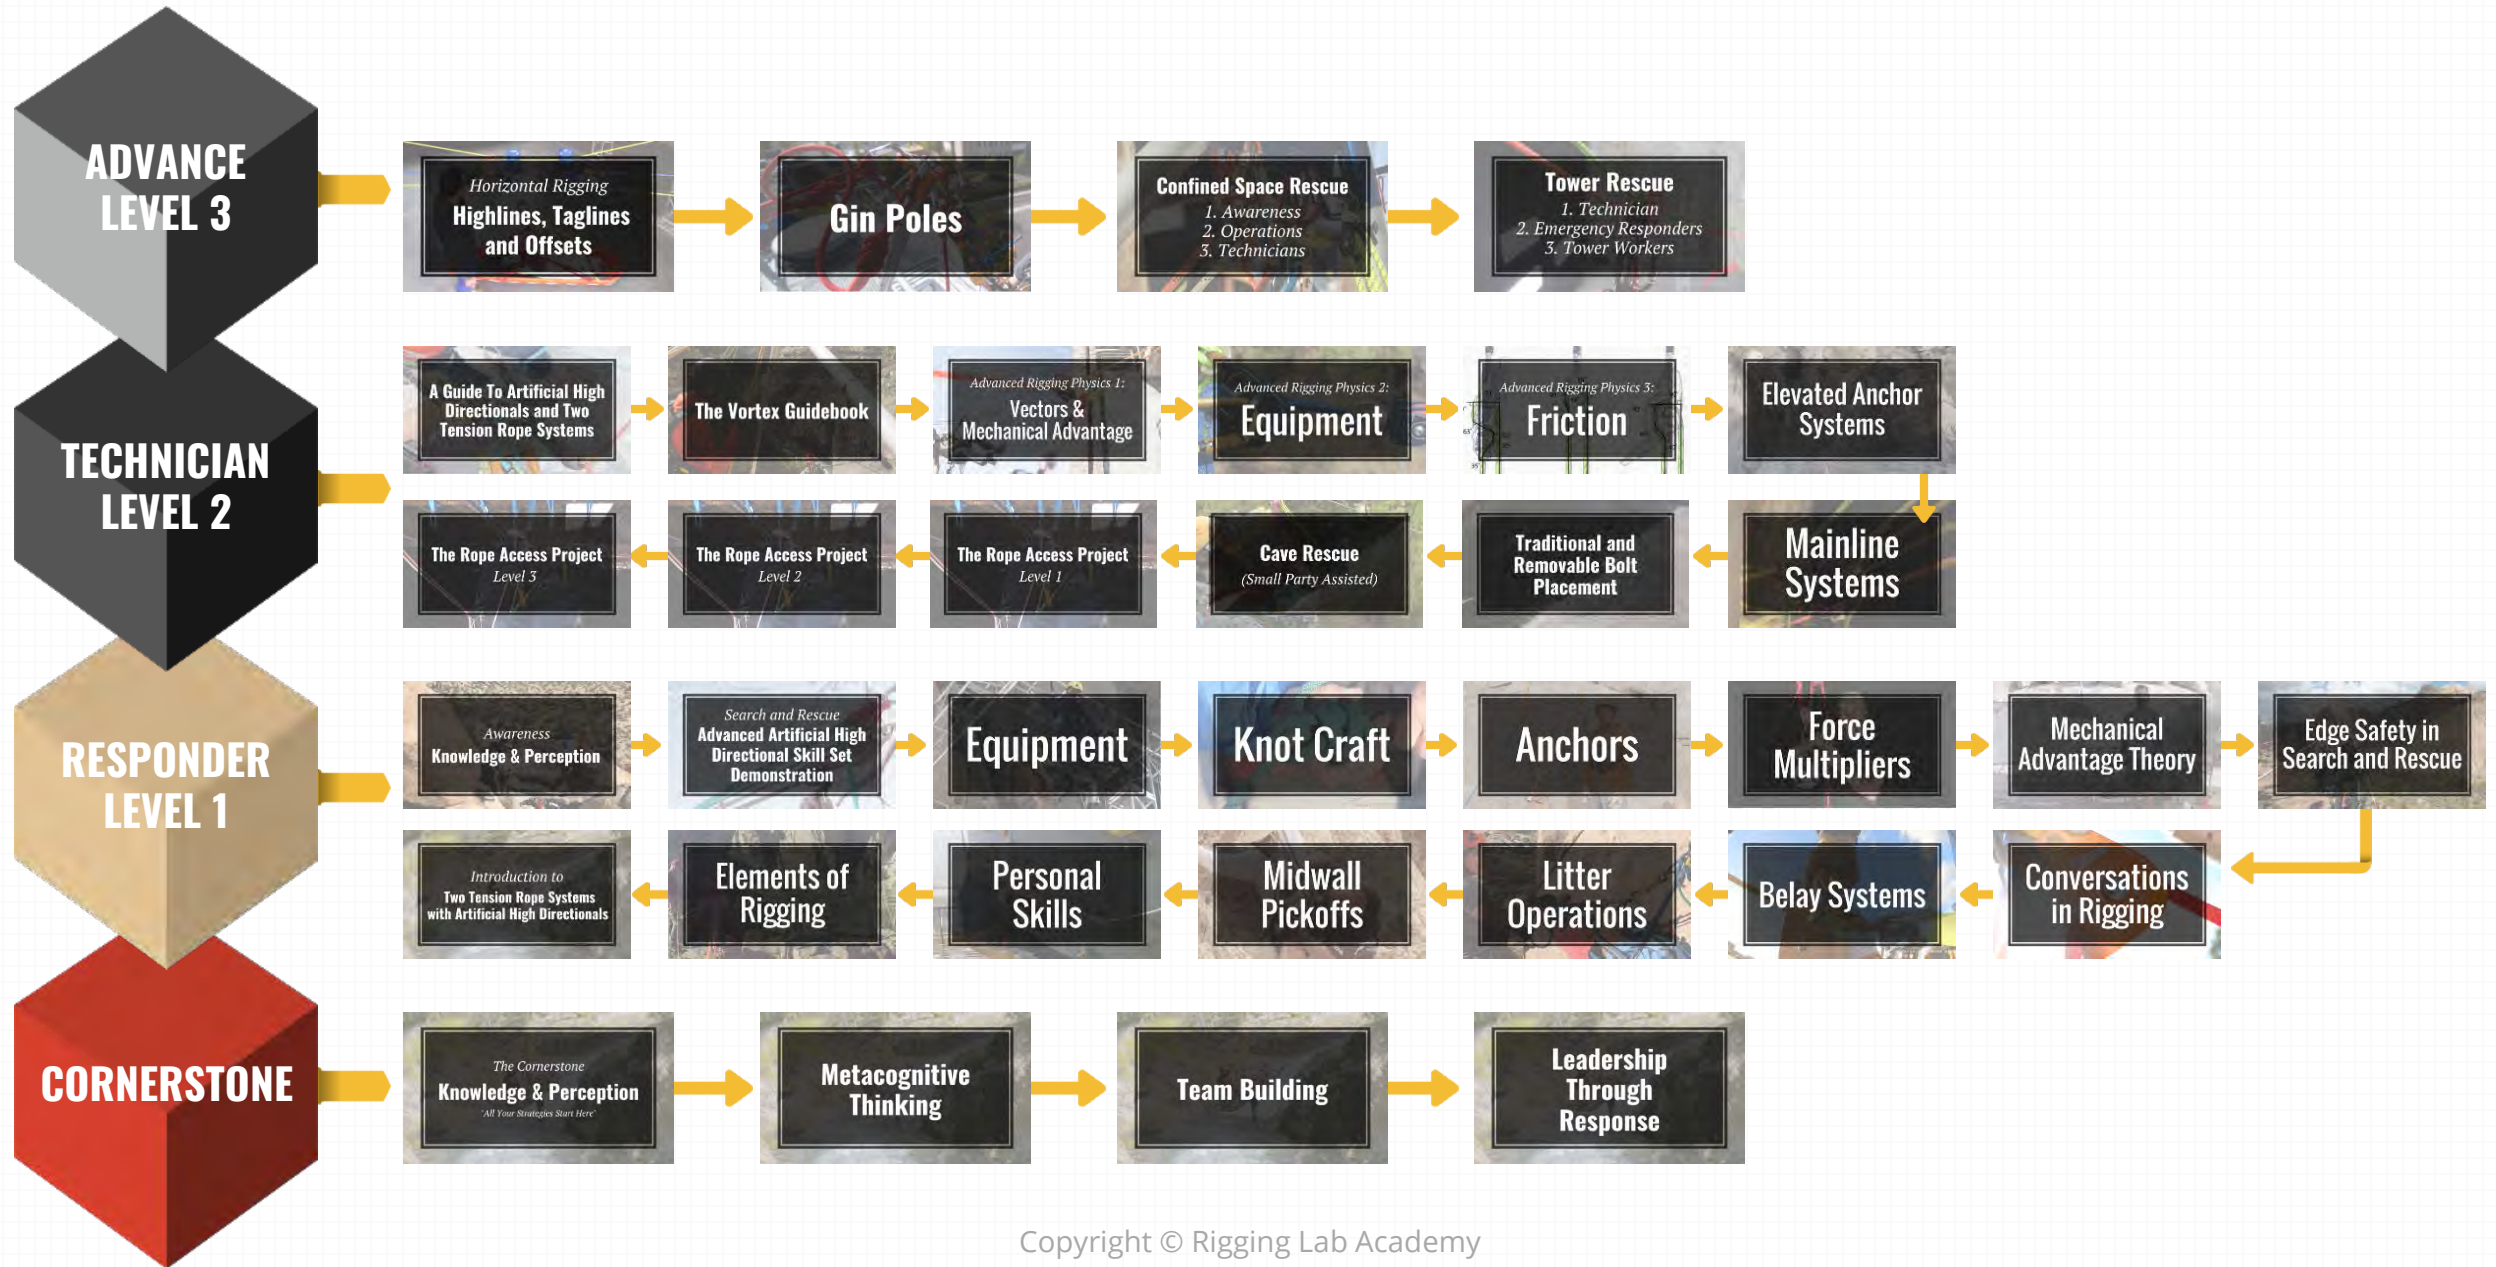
ADVANCE LEVEL 3

Horizontal Rigging
Highlines, Taglines and Offsets

Gin Poles

Confined Space Rescue
1. Awareness
2. Operations
3. Technicians

Tower Rescue
1. Technician
2. Emergency Responders
3. Tower Workers

TECHNICIAN LEVEL 2

A Guide To Artificial High Directionals and Two Tension Rope Systems

The Vortex Guidebook

Advanced Rigging Physics 1:
Vectors & Mechanical Advantage

Advanced Rigging Physics 2:
Equipment

Advanced Rigging Physics 3:
Friction

Elevated Anchor Systems

Mainline Systems

Traditional and Removable Bolt Placement

Cave Rescue
(Small Party Assisted)

The Rope Access Project
Level 1

The Rope Access Project
Level 2

The Rope Access Project
Level 3

RESPONDER LEVEL 1

Awareness
Knowledge & Perception

Search and Rescue
Advanced Artificial High Directional Skill Set Demonstration

Equipment

Knot Craft

Anchors

Force Multipliers

Mechanical Advantage Theory

Edge Safety in Search and Rescue

Conversations in Rigging

Belay Systems

Litter Operations

Midwall Pickoffs

Personal Skills

Elements of Rigging

Introduction to
Two Tension Rope Systems with Artificial High Directionals

CORNERSTONE

The Cornerstone
Knowledge & Perception
"All Your Strategies Start Here"

Metacognitive Thinking

Team Building

Leadership Through Response

Copyright © Rigging Lab Academy